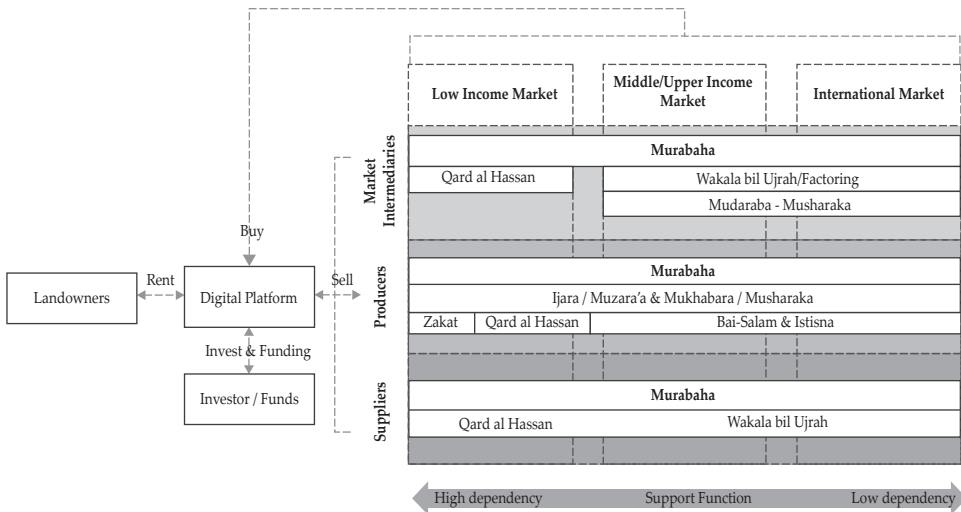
Low Income Market

Middle/Upper Income Market

International Market

Market Intermediaries

Murabaha

Qard al Hassan

Wakala bil Ujrah/Factoring

Mudaraba - Musharaka

Buy

Landowners

Rent

Digital Platform

Sell

Producers

Murabaha

Ijara / Muzara'a & Mukhabara / Musharaka

Zakat

Qard al Hassan

Bai-Salam & Istisna

Invest & Funding

Investor / Funds

Suppliers

Murabaha

Qard al Hassan

Wakala bil Ujrah

High dependency

Support Function

Low dependency